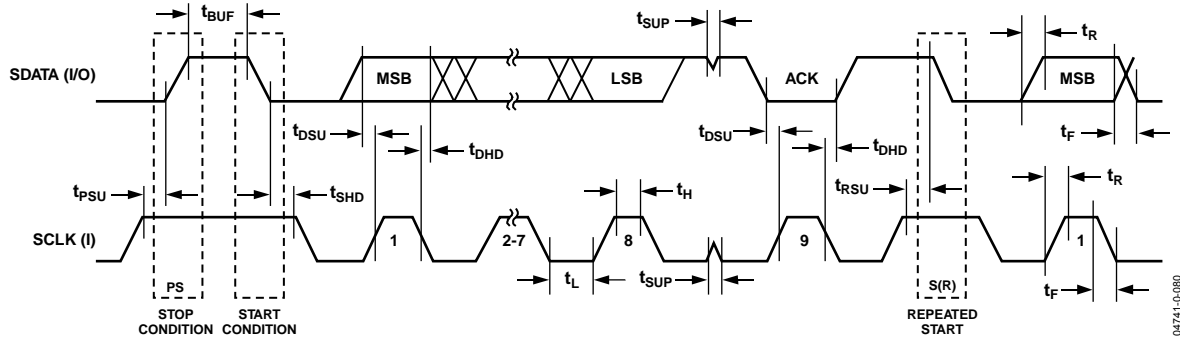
$t_{BUF}$
$t_{SUP}$
$t_R$
SDATA (I/O)
MSB
LSB
ACK
MSB
$t_{DSU}$
$t_{DHD}$
$t_{DSU}$
$t_{DHD}$
$t_F$
$t_{PSU}$
$t_{SHD}$
$t_H$
$t_{RSU}$
$t_R$
SCLK (I)
1
2-7
8
9
1
$t_L$
$t_{SUP}$
PS
STOP CONDITION
START CONDITION
S(R)
REPEATED START
$t_F$
04741-0-080